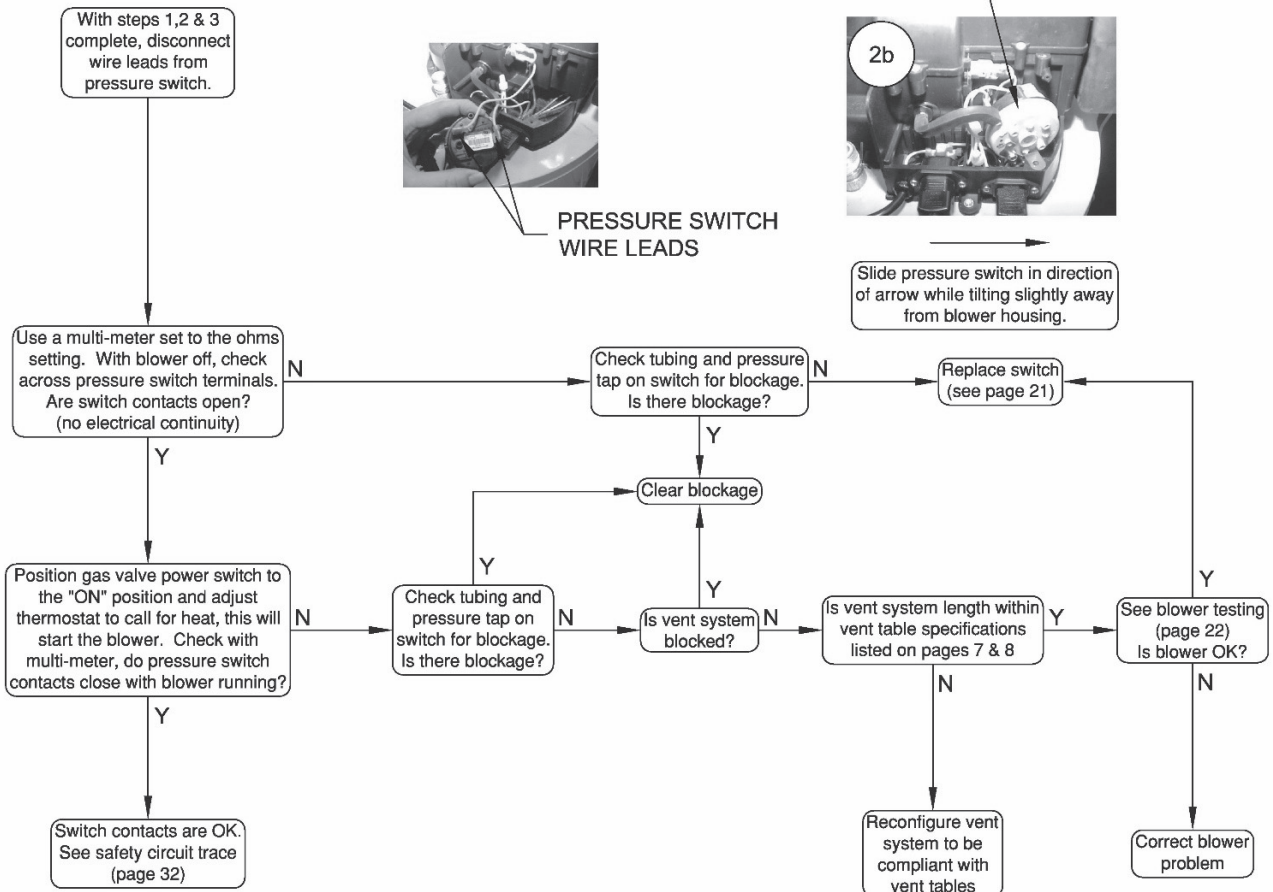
With steps 1,2 & 3 complete, disconnect wire leads from pressure switch.

PRESSURE SWITCH WIRE LEADS

2b

Slide pressure switch in direction of arrow while tilting slightly away from blower housing.

Use a multi-meter set to the ohms setting. With blower off, check across pressure switch terminals. Are switch contacts open? (no electrical continuity)

N

Check tubing and pressure tap on switch for blockage. Is there blockage?

N

Replace switch (see page 21)

Y

Y

Clear blockage

Y

Y

Y

Position gas valve power switch to the "ON" position and adjust thermostat to call for heat, this will start the blower. Check with multi-meter, do pressure switch contacts close with blower running?

N

Check tubing and pressure tap on switch for blockage. Is there blockage?

N

Is vent system blocked?

N

Is vent system length within vent table specifications listed on pages 7 & 8

Y

See blower testing (page 22) Is blower OK?

Y

N

N

Switch contacts are OK. See safety circuit trace (page 32)

Reconfigure vent system to be compliant with vent tables

Correct blower problem